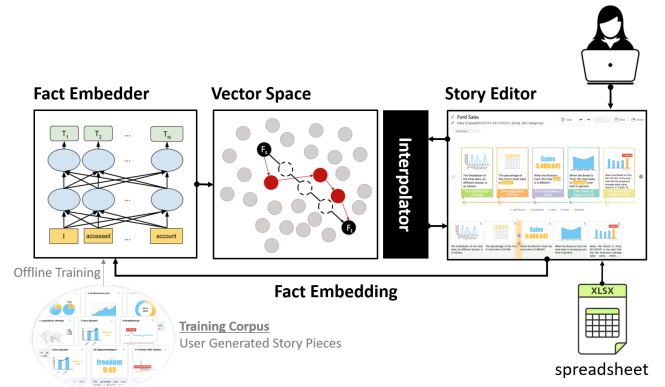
Fact Embedder

Vector Space

Story Editor

$T_1$ $T_2$ ... $T_N$

I accessed ... account

$F_s$

$F_t$

Interpolator

Ford Sales

Sales 5,469,041

Sales 5,469,041

Offline Training

Fact Embedding

Training Corpus

User Generated Story Pieces

freedom 0.43

XLSX

spreadsheet